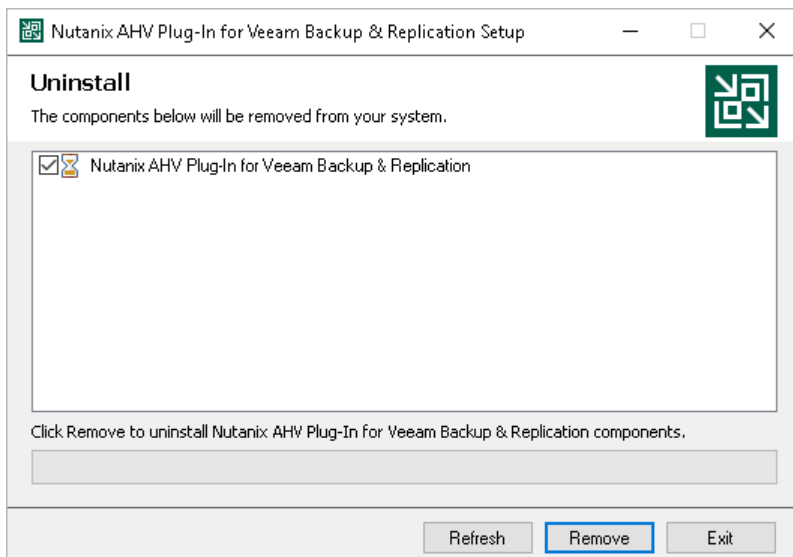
Nutanix AHV Plug-In for Veeam Backup & Replication Setup

Uninstall

The components below will be removed from your system.

Nutanix AHV Plug-In for Veeam Backup & Replication

Click Remove to uninstall Nutanix AHV Plug-In for Veeam Backup & Replication components.

Refresh
Remove
Exit